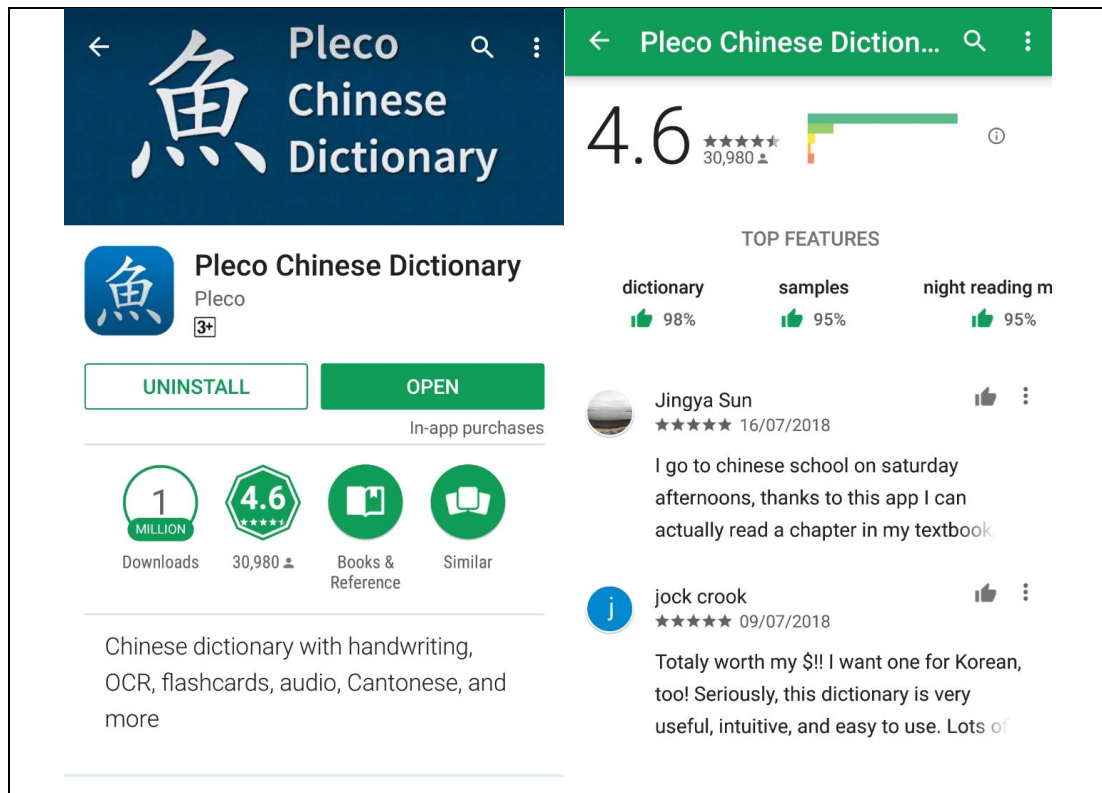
魚 Pleco Chinese Dictionary

魚

Pleco Chinese Dictionary

Pleco

3+

UNINSTALL

OPEN

In-app purchases

1 MILLION

Downloads

4.6 ★★★★★

30,980

Books & Reference

Similar

Chinese dictionary with handwriting, OCR, flashcards, audio, Cantonese, and more

Pleco Chinese Diction...

4.6

★★★★★

30,980

TOP FEATURES

dictionary 98%

samples 95%

night reading m 95%

Jingya Sun

★★★★★ 16/07/2018

I go to chinese school on saturday afternoons, thanks to this app I can actually read a chapter in my textbook

j

jock crook

★★★★★ 09/07/2018

Totaly worth my $!! I want one for Korean, too! Seriously, this dictionary is very useful, intuitive, and easy to use. Lots of